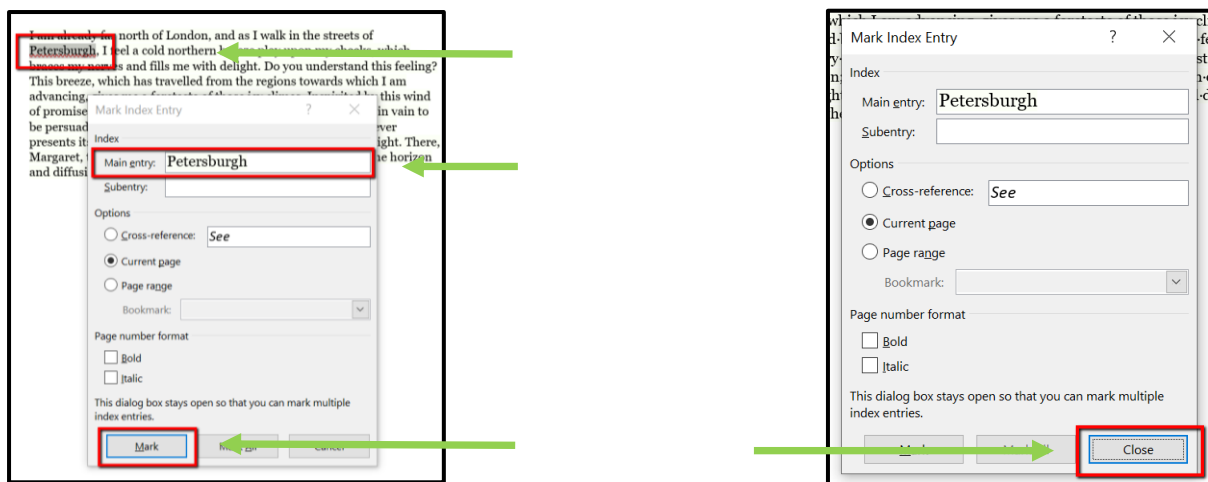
I am already far north of London, and as I walk in the streets of Petersburgh, I feel a cold northern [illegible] play upon my cheeks, which braces my nerves and fills me with delight. Do you understand this feeling? This breeze, which has travelled from the regions towards which I am advancing, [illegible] of those icy climes. Inspirited by this wind of promise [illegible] in vain to be persuad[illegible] ever presents it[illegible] ight. There, Margaret, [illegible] the horizon and diffus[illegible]

Mark Index Entry
?
Index
Main entry: Petersburgh
Subentry:
Options
Cross-reference: See
Current page
Page range
Bookmark:
Page number format
Bold
Italic
This dialog box stays open so that you can mark multiple index entries.
Mark
Mark All
Cancel

Mark Index Entry
?
Index
Main entry: Petersburgh
Subentry:
Options
Cross-reference: See
Current page
Page range
Bookmark:
Page number format
Bold
Italic
This dialog box stays open so that you can mark multiple index entries.
Mark
Mark All
Close